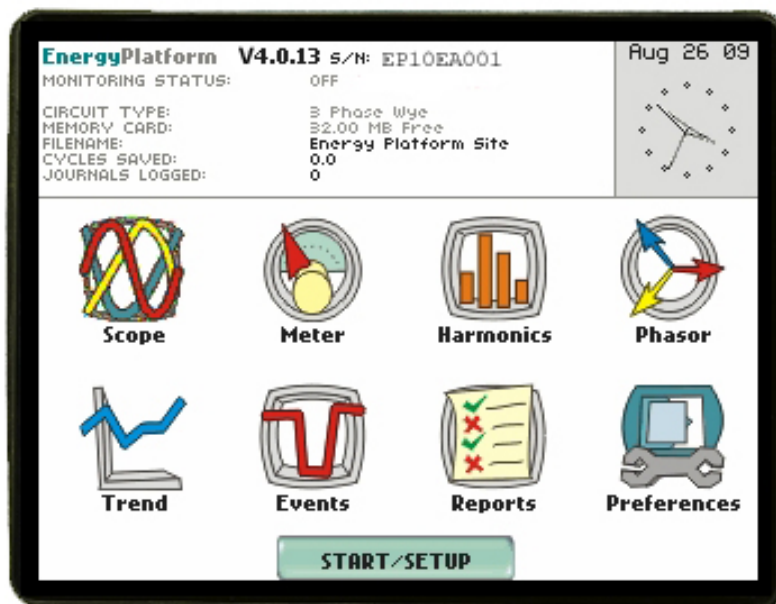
EnergyPlatform V4.0.13 S/N: EP10EA001

Aug 26 09

MONITORING STATUS: OFF

CIRCUIT TYPE: 3 Phase Wye
MEMORY CARD: 32.00 MB Free
FILENAME: Energy Platform Site
CYCLES SAVED: 0.0
JOURNALS LOGGED: 0

Scope

Meter

Harmonics

Phasor

Trend

Events

Reports

Preferences

START/SETUP